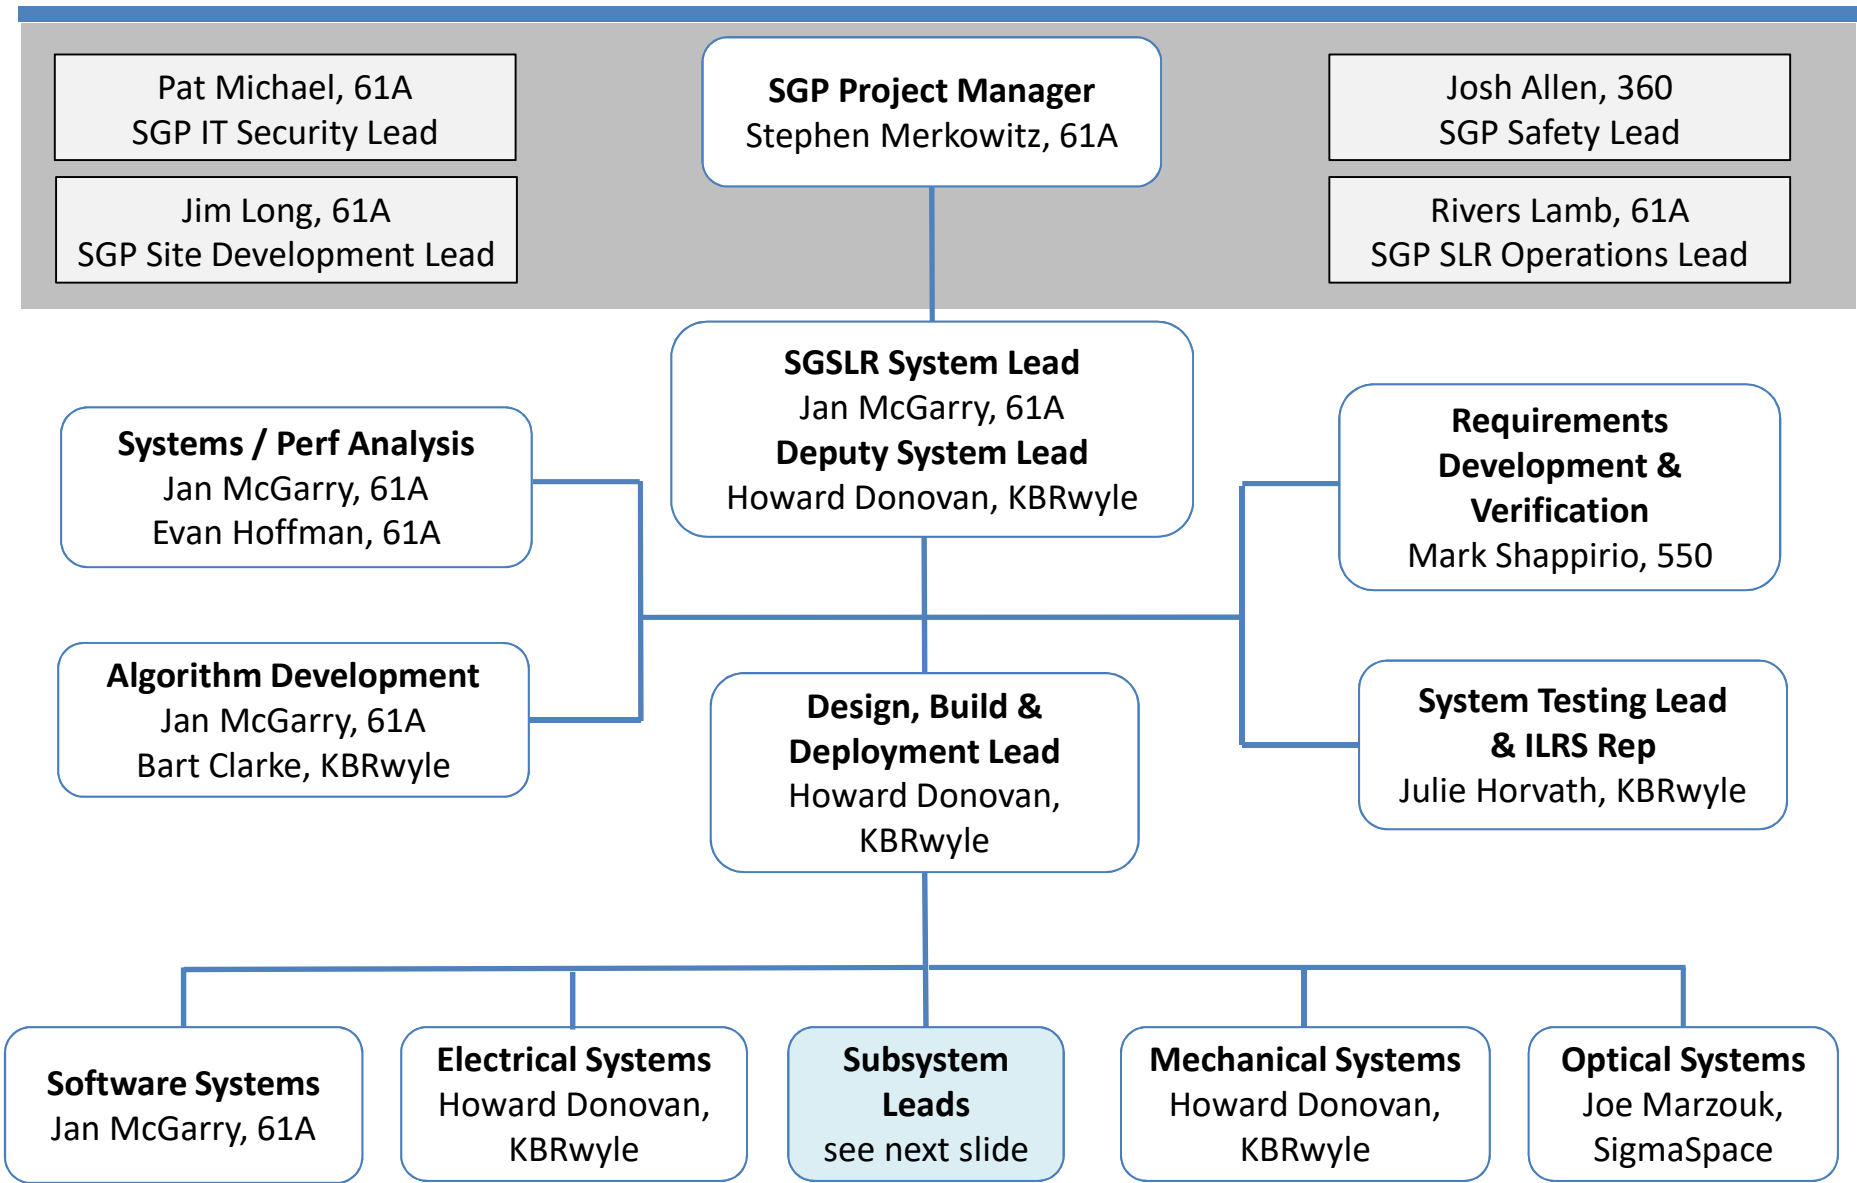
Pat Michael, 61A
SGP IT Security Lead

Jim Long, 61A
SGP Site Development Lead

SGP Project Manager
Stephen Merkowitz, 61A

Josh Allen, 360
SGP Safety Lead

Rivers Lamb, 61A
SGP SLR Operations Lead

SGSLR System Lead
Jan McGarry, 61A
Deputy System Lead
Howard Donovan, KBRwyle

Systems / Perf Analysis
Jan McGarry, 61A
Evan Hoffman, 61A

Requirements Development & Verification
Mark Shappirio, 550

Algorithm Development
Jan McGarry, 61A
Bart Clarke, KBRwyle

Design, Build & Deployment Lead
Howard Donovan, KBRwyle

System Testing Lead & ILRS Rep
Julie Horvath, KBRwyle

Software Systems
Jan McGarry, 61A

Electrical Systems
Howard Donovan, KBRwyle

Subsystem Leads
see next slide

Mechanical Systems
Howard Donovan, KBRwyle

Optical Systems
Joe Marzouk, SigmaSpace